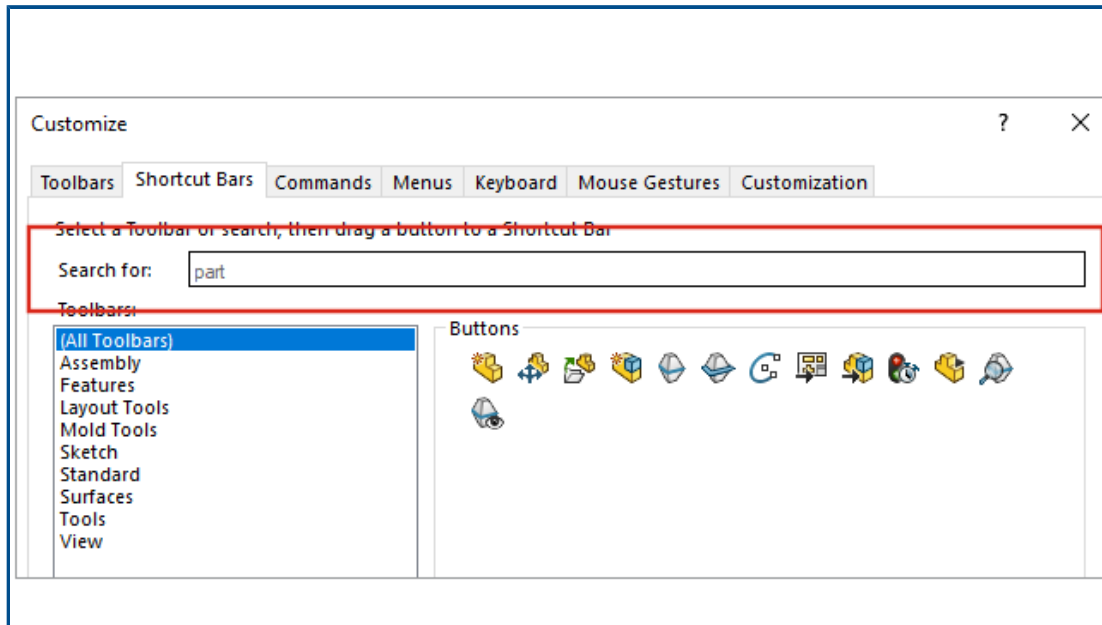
Customize

?

Toolbars | Shortcut Bars | Commands | Menus | Keyboard | Mouse Gestures | Customization

Select a Toolbar or search, then drag a button to a Shortcut Bar

Search for: part

Toolbars:

(All Toolbars)
Assembly
Features
Layout Tools
Mold Tools
Sketch
Standard
Surfaces
Tools
View

Buttons